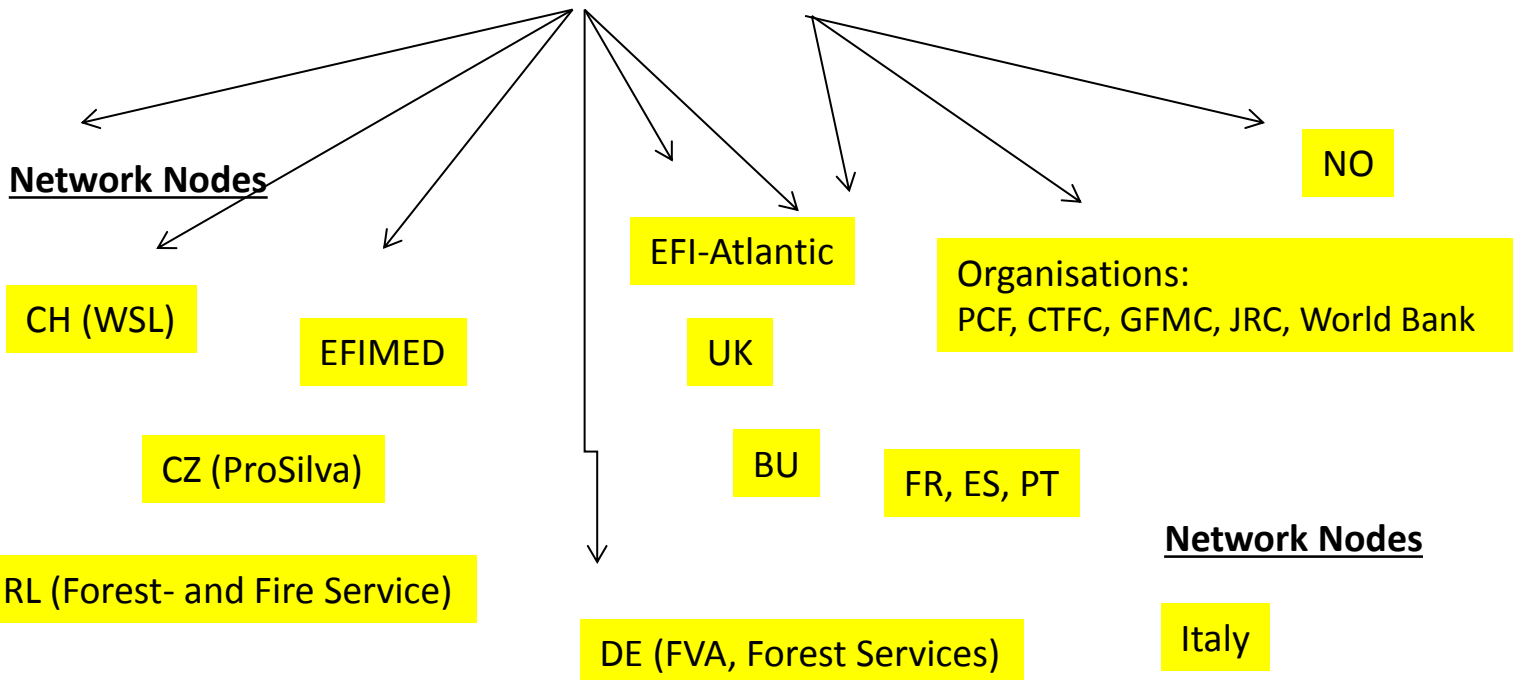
Network Nodes

CH (WSL)

EFIMED

CZ (ProSilva)

RL (Forest- and Fire Service)

DE (FVA, Forest Services)

EFI-Atlantic

UK

BU

NO

Organisations:
PCF, CTFC, GFMC, JRC, World Bank

FR, ES, PT

Network Nodes

Italy